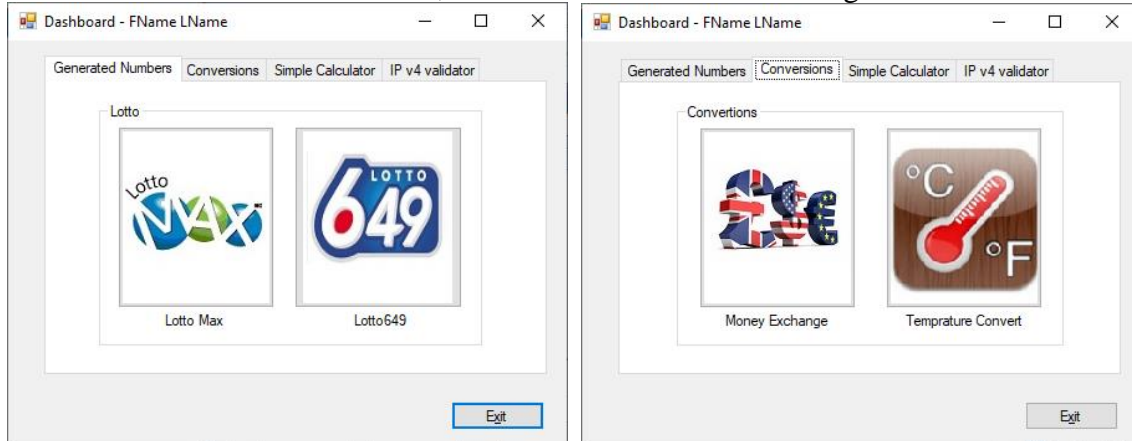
Dashboard - FName LName

Generated Numbers | Conversions | Simple Calculator | IP v4 validator

Lotto

Lotto MAX

LOTTO 649

Lotto Max

Lotto649

Exit

Dashboard - FName LName

Generated Numbers | Conversions | Simple Calculator | IP v4 validator

Convertions

£$€

°C °F

Money Exchange

Temprature Convert

Exit